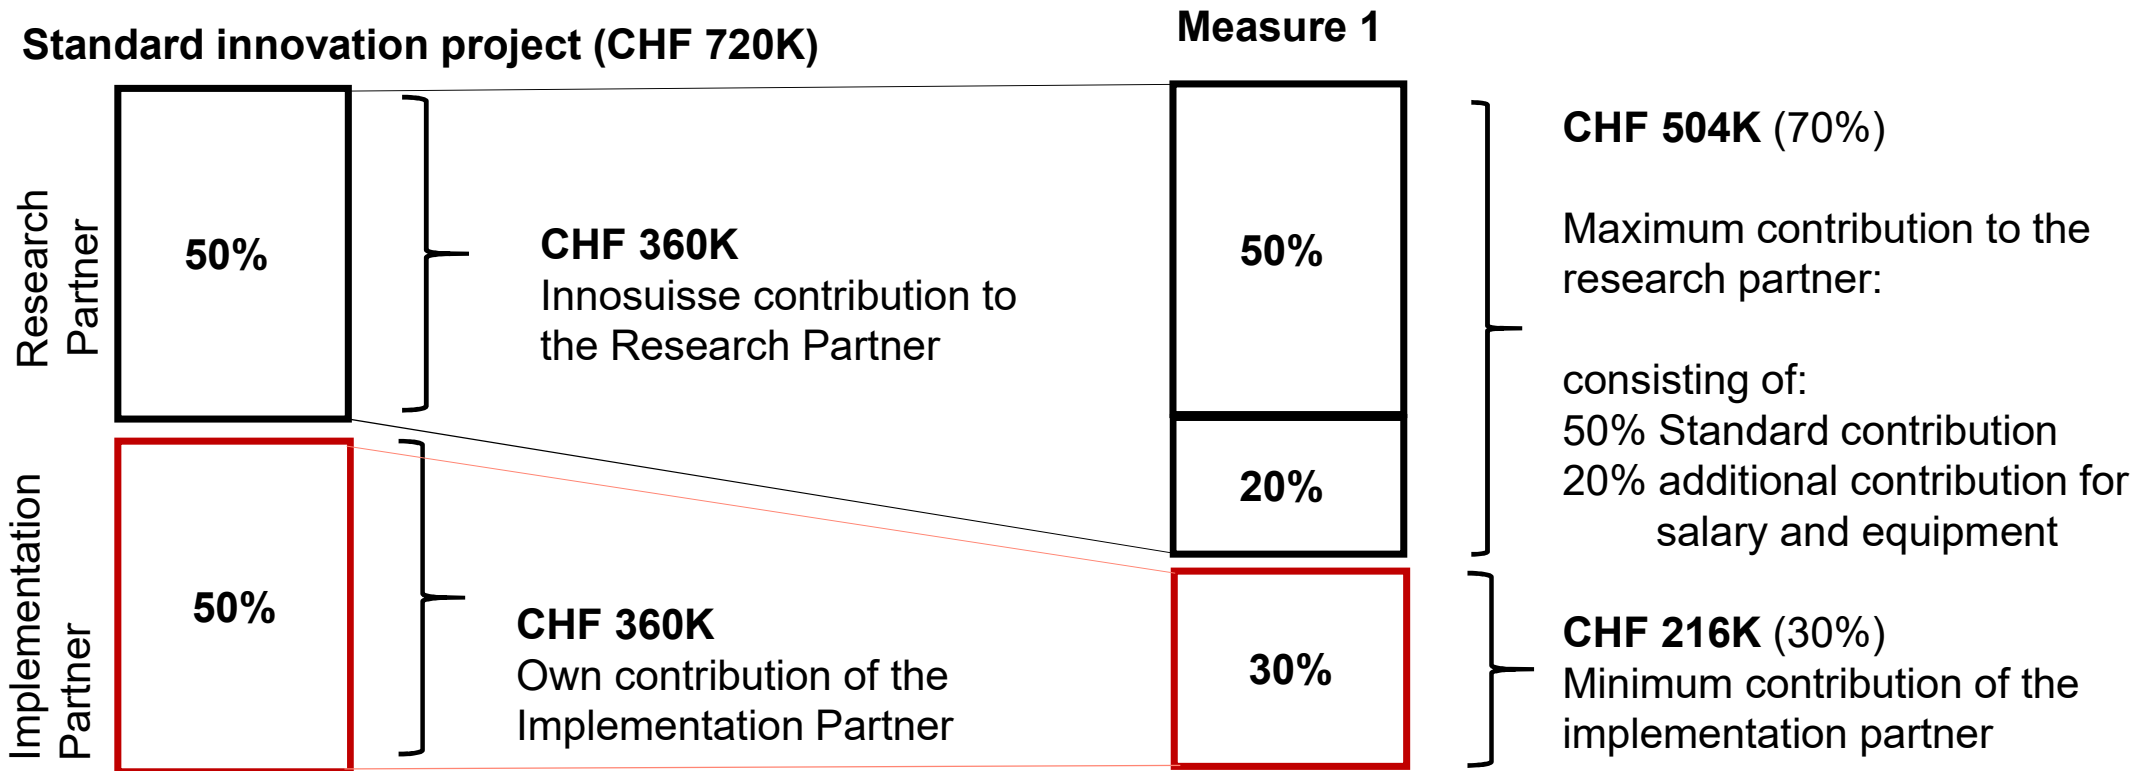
Standard innovation project (CHF 720K)

Measure 1

Research Partner

50%

CHF 360K
Innosuisse contribution to the Research Partner

50%

20%

CHF 504K (70%)

Maximum contribution to the research partner:

consisting of:
50% Standard contribution
20% additional contribution for salary and equipment

Implementation Partner

50%

CHF 360K
Own contribution of the Implementation Partner

30%

CHF 216K (30%)
Minimum contribution of the implementation partner